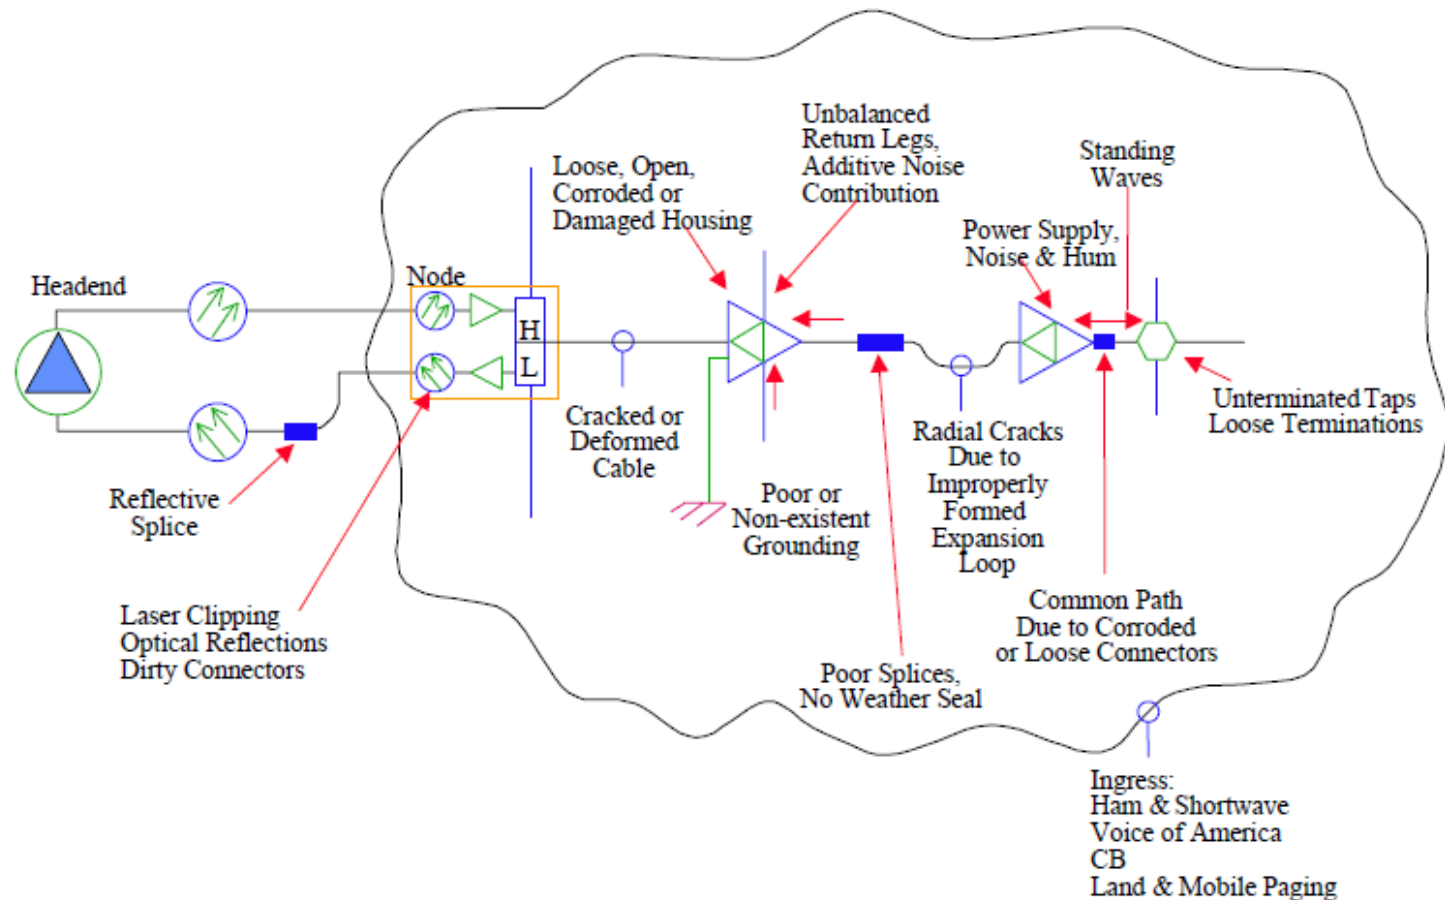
Headend

Node

H

L

Loose, Open, Corroded or Damaged Housing

Unbalanced Return Legs, Additive Noise Contribution

Standing Waves

Power Supply, Noise & Hum

Unterminated Taps Loose Terminations

Cracked or Deformed Cable

Poor or Non-existent Grounding

Radial Cracks Due to Improperly Formed Expansion Loop

Reflective Splice

Laser Clipping Optical Reflections Dirty Connectors

Common Path Due to Corroded or Loose Connectors

Poor Splices, No Weather Seal

Ingress:
Ham & Shortwave
Voice of America
CB
Land & Mobile Paging